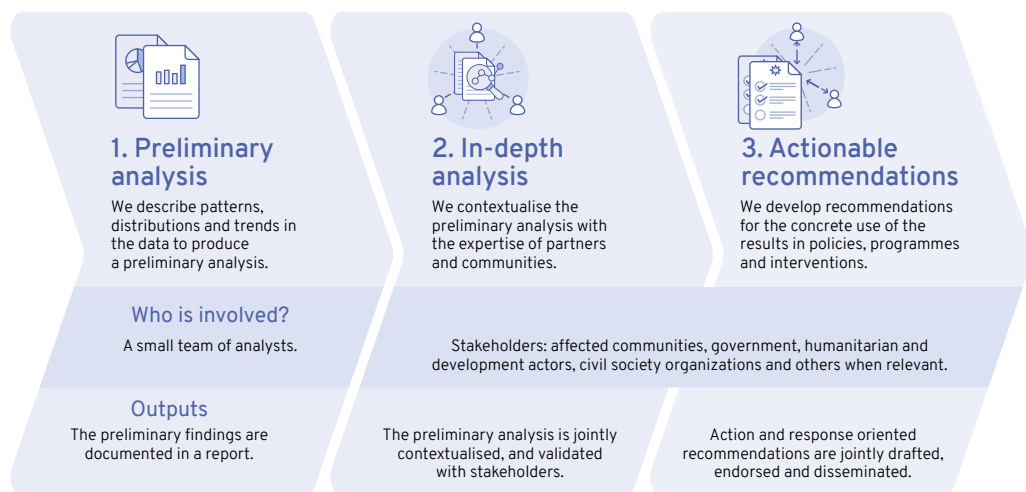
1. Preliminary analysis

We describe patterns, distributions and trends in the data to produce a preliminary analysis.

2. In-depth analysis

We contextualise the preliminary analysis with the expertise of partners and communities.

3. Actionable recommendations

We develop recommendations for the concrete use of the results in policies, programmes and interventions.

Who is involved?

A small team of analysts.

Stakeholders: affected communities, government, humanitarian and development actors, civil society organizations and others when relevant.

Outputs

The preliminary findings are documented in a report.

The preliminary analysis is jointly contextualised, and validated with stakeholders.

Action and response oriented recommendations are jointly drafted, endorsed and disseminated.